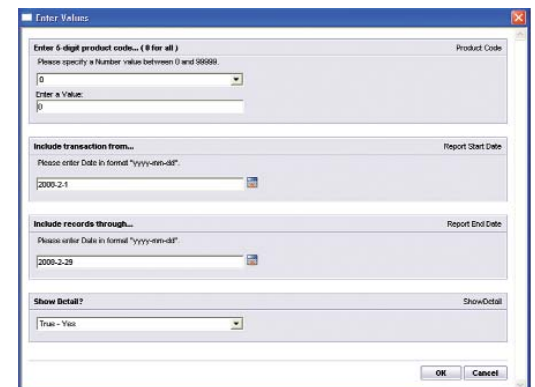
Enter Values

Enter 6-digit product code... ( 0 for all )
Product Code
Please specify a Number value between 0 and 99999.
0
Enter a Value:
0

Include transaction from...
Report Start Date
Please enter Date in format "yyyy-mm-dd".
2008-2-1

Include records through...
Report End Date
Please enter Date in format "yyyy-mm-dd".
2008-2-29

Show Detail?
ShowDetail
True - Yes

OK Cancel